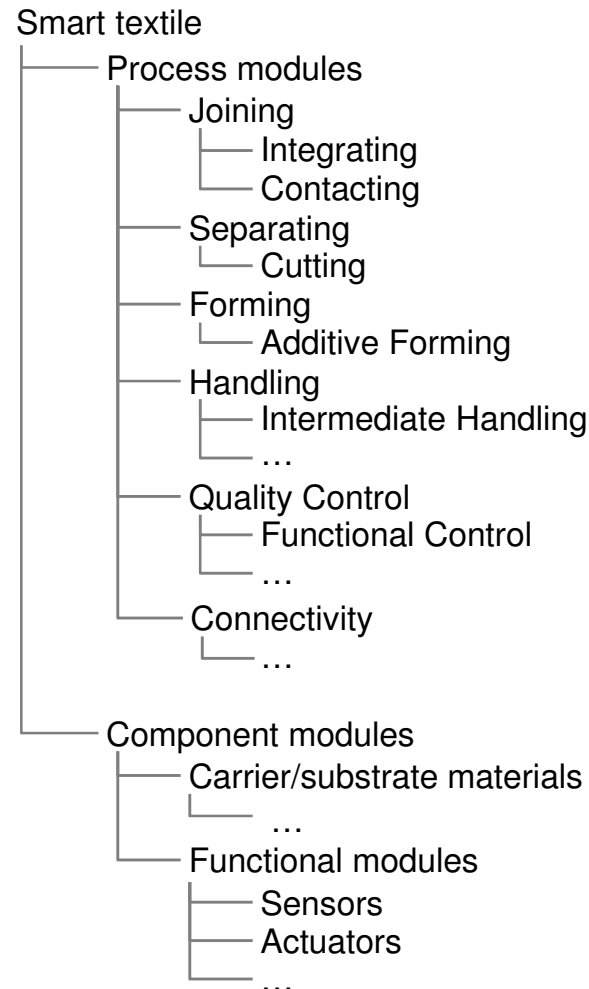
Smart textile
Process modules
Joining
Integrating
Contacting
Separating
Cutting
Forming
Additive Forming
Handling
Intermediate Handling
…
Quality Control
Functional Control
…
Connectivity
…
Component modules
Carrier/substrate materials
…
Functional modules
Sensors
Actuators
…